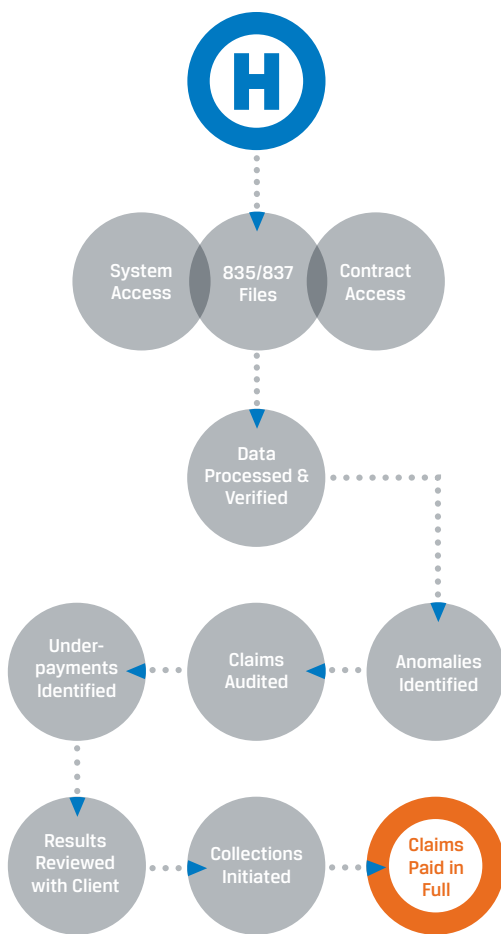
H

System Access

835/837 Files

Contract Access

Data Processed & Verified

Anomalies Identified

Claims Audited

Under-payments Identified

Results Reviewed with Client

Collections Initiated

Claims Paid in Full